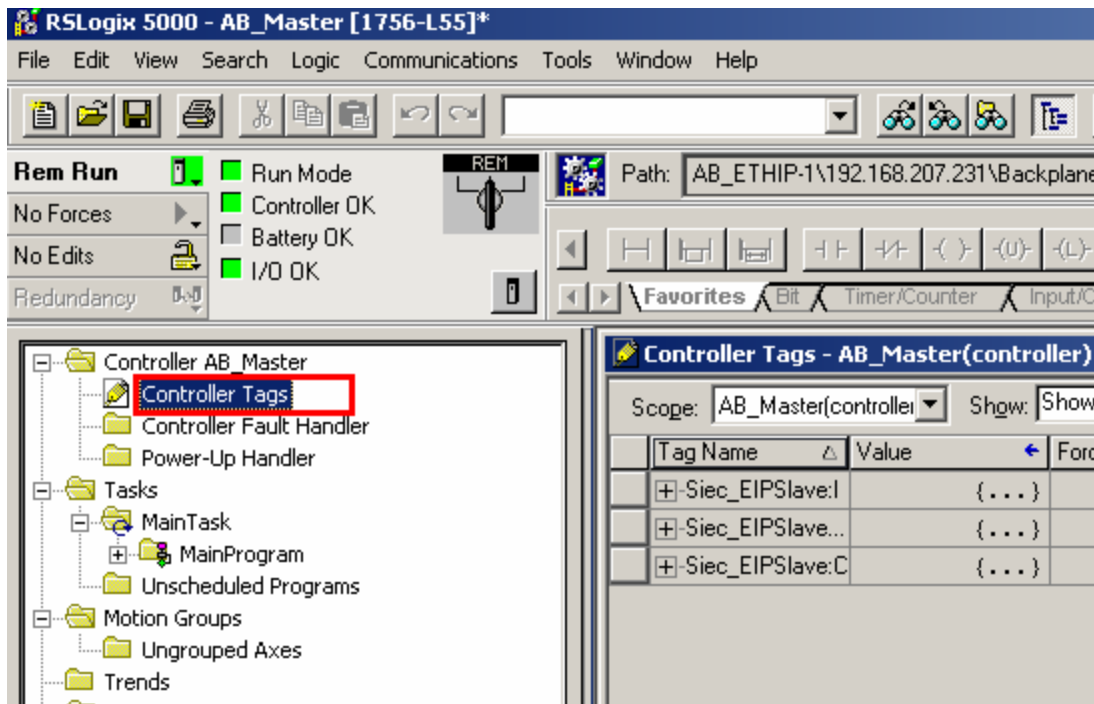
RSLogix 5000 - AB_Master [1756-L55]*

File Edit View Search Logic Communications Tools Window Help

Rem Run
No Forces
No Edits
Redundancy

Run Mode
Controller OK
Battery OK
I/O OK

REM

Path: AB_ETHIP-1\192.168.207.231\Backplane

Favorites Bit Timer/Counter Input/C

Controller AB_Master
Controller Tags
Controller Fault Handler
Power-Up Handler
Tasks
MainTask
MainProgram
Unscheduled Programs
Motion Groups
Ungrouped Axes
Trends

Controller Tags - AB_Master(controller)

Scope: AB_Master(controller Show: Show

| Tag Name | Value | Forc |
|---|---|---|
| +-Siec_EIPSlave:I | {...} | |
| +-Siec_EIPSlave... | {...} | |
| +-Siec_EIPSlave:C | {...} | |